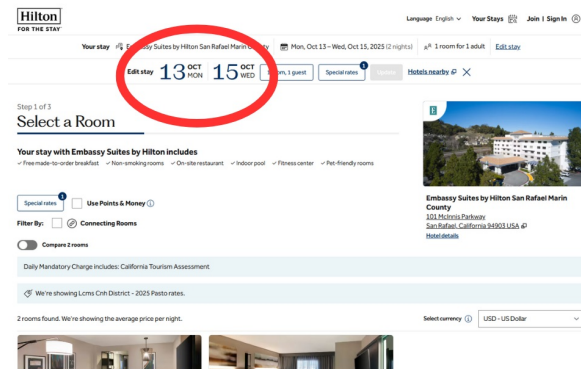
Hilton
FOR THE STAY

Language English ∨ Your Stays Join | Sign In

Your stay Embassy Suites by Hilton San Rafael Marin County Mon, Oct 13 – Wed, Oct 15, 2025 (2 nights) 1 room for 1 adult Edit stay

Edit stay 13 OCT MON 15 OCT WED 1 room, 1 guest Special rates 1 Update Hotels nearby ✕

Step 1 of 3
Select a Room

Your stay with Embassy Suites by Hilton includes
✓ Free made-to-order breakfast ✓ Non-smoking rooms ✓ On-site restaurant ✓ Indoor pool ✓ Fitness center ✓ Pet-friendly rooms

Special rates 1 Use Points & Money ⓘ

Filter By: Connecting Rooms

Compare 2 rooms

Daily Mandatory Charge includes: California Tourism Assessment

We're showing Lcms Cnh District - 2025 Pasto rates.

2 rooms found. We're showing the average price per night.

Select currency ⓘ USD - US Dollar

Embassy Suites by Hilton San Rafael Marin County
101 McInnis Parkway
San Rafael, California 94903 USA
Hotel details